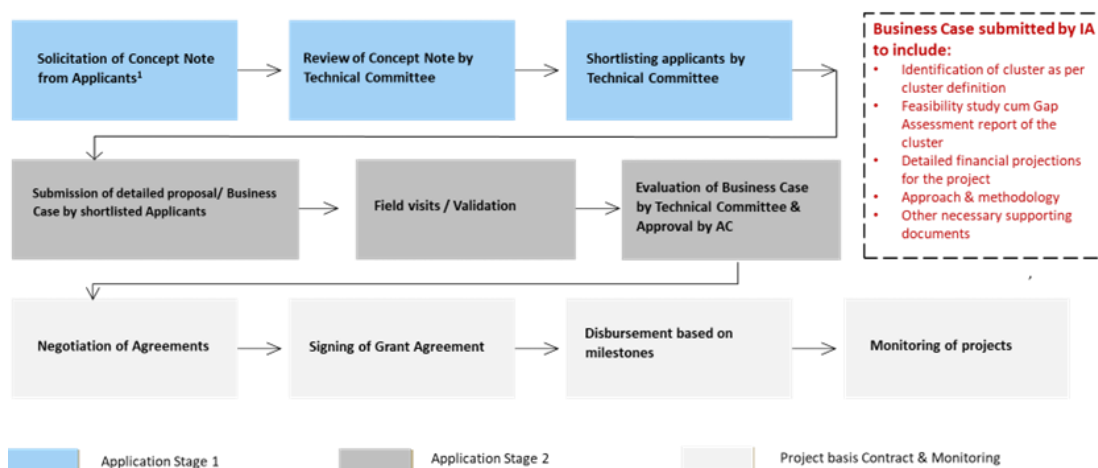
Solicitation of Concept Note from Applicants$^{1}$

Review of Concept Note by Technical Committee

Shortlisting applicants by Technical Committee

Business Case submitted by IA to include:
• Identification of cluster as per cluster definition
• Feasibility study cum Gap Assessment report of the cluster
• Detailed financial projections for the project
• Approach & methodology
• Other necessary supporting documents

Submission of detailed proposal/ Business Case by shortlisted Applicants

Field visits / Validation

Evaluation of Business Case by Technical Committee & Approval by AC

Negotiation of Agreements

Signing of Grant Agreement

Disbursement based on milestones

Monitoring of projects

Application Stage 1

Application Stage 2

Project basis Contract & Monitoring